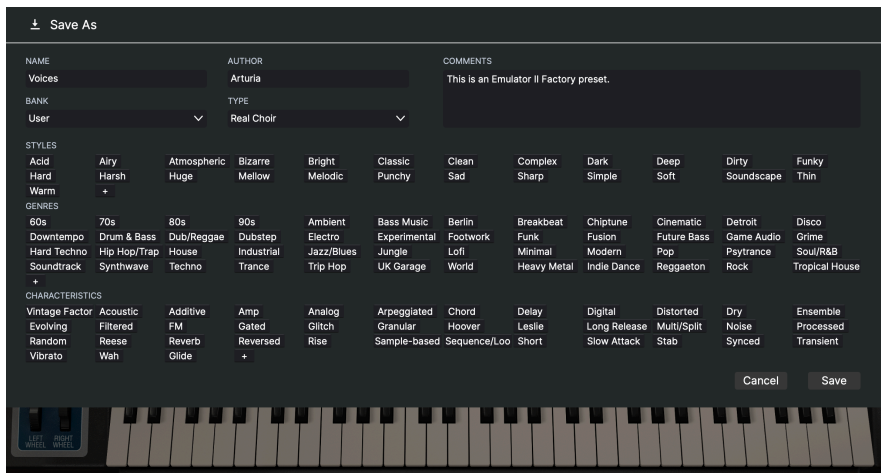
Save As

NAME
Voices

AUTHOR
Arturia

COMMENTS
This is an Emulator II Factory preset.

BANK
User

TYPE
Real Choir

STYLES
Acid Airy Atmospheric Bizarre Bright Classic Clean Complex Dark Deep Dirty Funky
Hard Harsh Huge Mellow Melodic Punchy Sad Sharp Simple Soft Soundscape Thin
Warm +

GENRES
60s 70s 80s 90s Ambient Bass Music Berlin Breakbeat Chiptune Cinematic Detroit Disco
Downtempo Drum & Bass Dub/Reggae Dubstep Electro Experimental Footwork Funk Fusion Future Bass Game Audio Grime
Hard Techno Hip Hop/Trap House Industrial Jazz/Blues Jungle Lofi Minimal Modern Pop Psytrance Soul/R&B
Soundtrack Synthwave Techno Trance Trip Hop UK Garage World Heavy Metal Indie Dance Reggaeton Rock Tropical House
+

CHARACTERISTICS
Vintage Factor Acoustic Additive Amp Analog Arpeggiated Chord Delay Digital Distorted Dry Ensemble
Evolving Filtered FM Gated Glitch Granular Hoover Leslie Long Release Multi/Split Noise Processed
Random Reese Reverb Reversed Rise Sample-based Sequence/Loo Short Slow Attack Stab Synced Transient
Vibrato Wah Glide +

Cancel Save

LEFT WHEEL RIGHT WHEEL